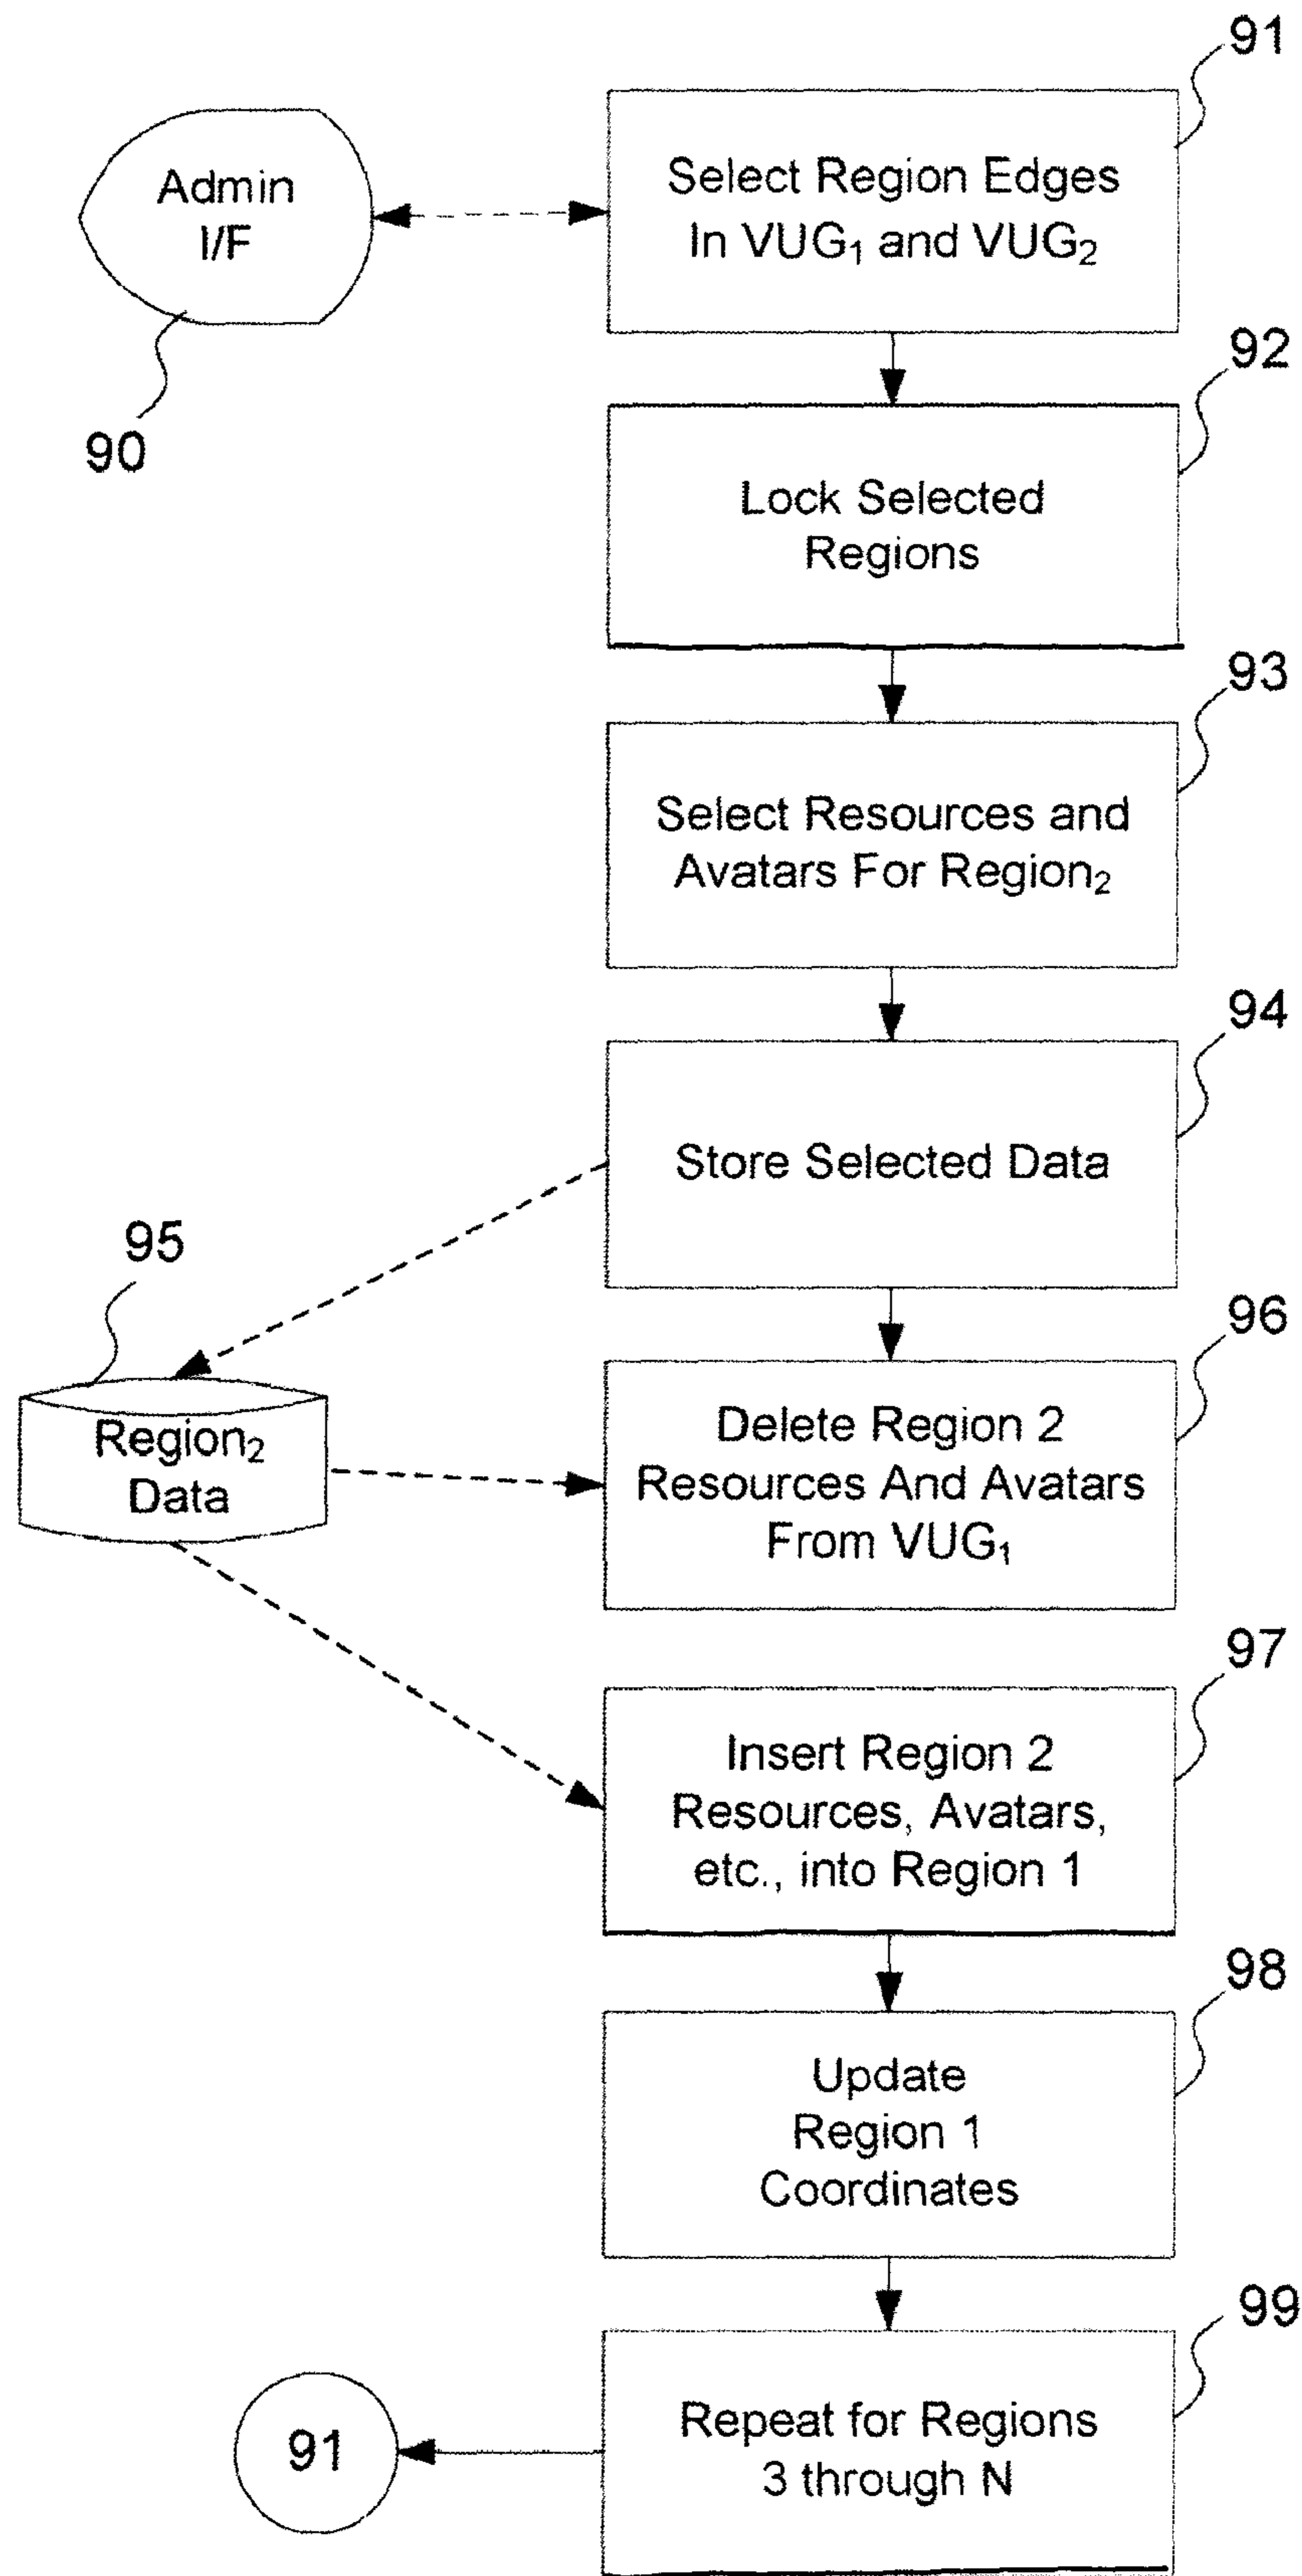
91

Admin I/F

Select Region Edges In $VUG_1$ and $VUG_2$

90

92

Lock Selected Regions

93

Select Resources and Avatars For $Region_2$

94

Store Selected Data

95

$Region_2$ Data

96

Delete Region 2 Resources And Avatars From $VUG_1$

97

Insert Region 2 Resources, Avatars, etc., into Region 1

98

Update Region 1 Coordinates

99

91

Repeat for Regions 3 through N